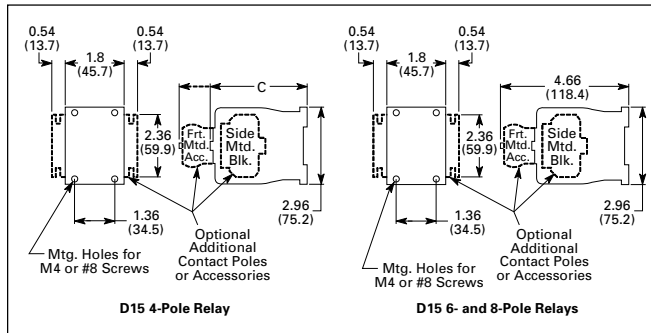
0.54 (13.7)
1.8 (45.7)
0.54 (13.7)
C
2.36 (59.9)
Frt. Mtd. Acc.
Side Mtd. Blk.
1.36 (34.5)
2.96 (75.2)
Optional Additional Contact Poles or Accessories
Mtg. Holes for M4 or #8 Screws
D15 4-Pole Relay

0.54 (13.7)
1.8 (45.7)
0.54 (13.7)
4.66 (118.4)
2.36 (59.9)
Frt. Mtd. Acc.
Side Mtd. Blk.
1.36 (34.5)
2.96 (75.2)
Optional Additional Contact Poles or Accessories
Mtg. Holes for M4 or #8 Screws
D15 6- and 8-Pole Relays